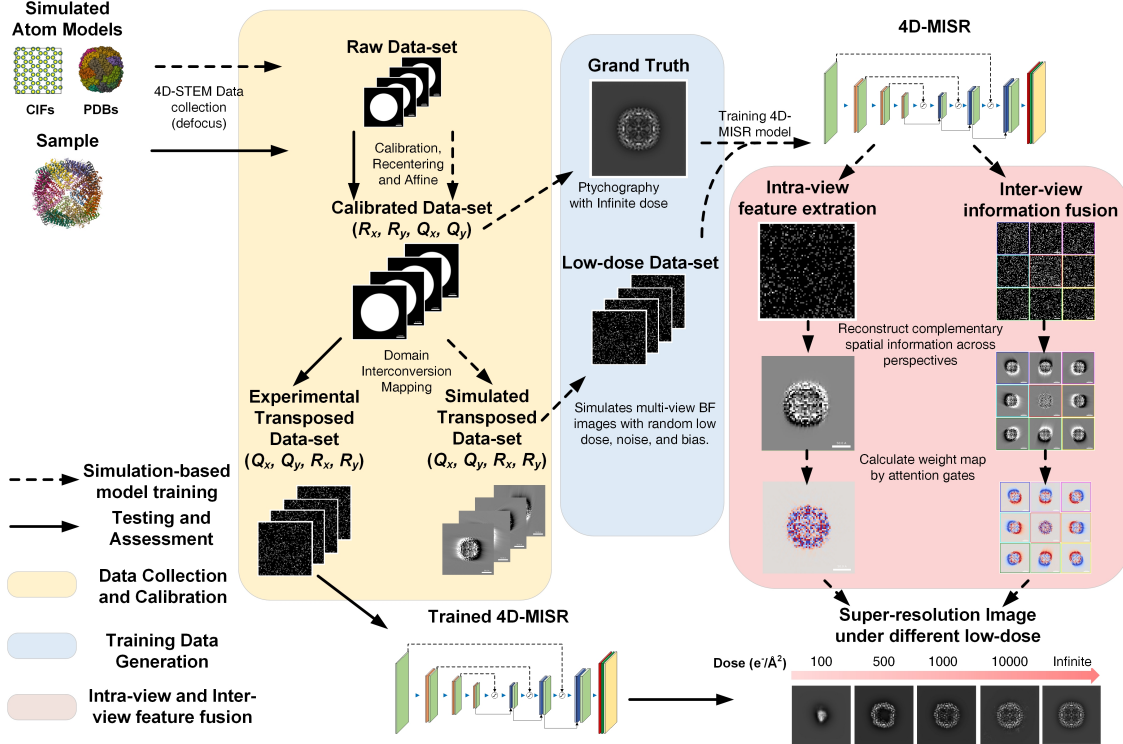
Simulated Atom Models

CIFs PDBs

Sample

4D-STEM Data collection (defocus)

Raw Data-set

Calibration, Recentering and Affine

Calibrated Data-set ($R_x$, $R_y$, $Q_x$, $Q_y$)

Domain Interconversion Mapping

Experimental Transposed Data-set ($Q_x$, $Q_y$, $R_x$, $R_y$)

Simulated Transposed Data-set ($Q_x$, $Q_y$, $R_x$, $R_y$)

Grand Truth

Ptychography with Infinite dose

Low-dose Data-set

Simulates multi-view BF images with random low dose, noise, and bias.

Training 4D-MISR model

4D-MISR

Intra-view feature extration

Inter-view information fusion

Reconstruct complementary spatial information across perspectives

Calculate weight map by attention gates

Super-resolution Image under different low-dose

Simulation-based model training

Testing and Assessment

Data Collection and Calibration

Training Data Generation

Intra-view and Inter-view feature fusion

Trained 4D-MISR

Dose (e$^-$/Å$^2$) 100 500 1000 10000 Infinite